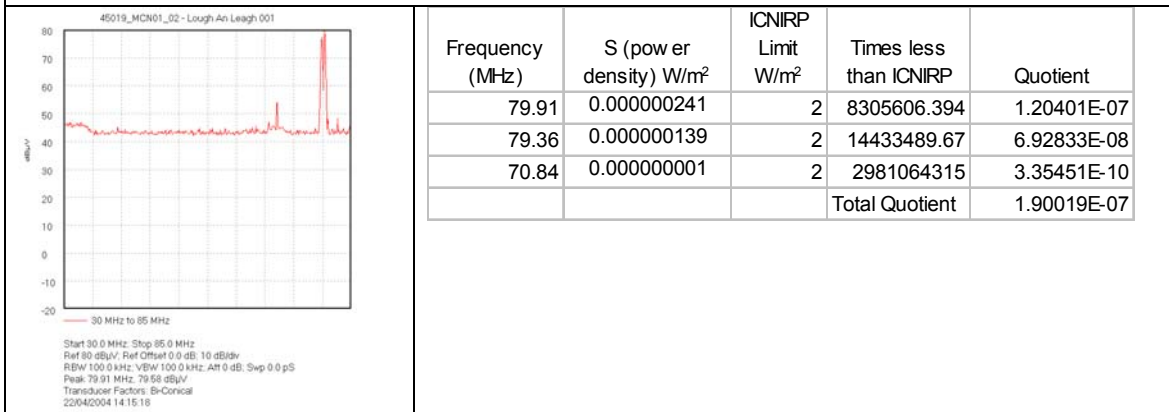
45019_MCN01_02 - Lough An Leagh 001

80
70
60
50
40
30
20
10
0
-10
-20

dBµV

30 MHz to 85 MHz

Start 30.0 MHz; Stop 85.0 MHz
Ref 80 dBµV; Ref Offset 0.0 dB; 10 dB/div
RBW 100.0 kHz; VBW 100.0 kHz; Att 0 dB; Swp 0.0 pS
Peak 79.91 MHz, 79.58 dBµV
Transducer Factors: Bi-Conical
22/04/2004 14:15:18

| Frequency (MHz) | S (pow er density) W/m² | ICNIRP Limit W/m² | Times less than ICNIRP | Quotient |
|---|---|---|---|---|
| 79.91 | 0.000000241 | 2 | 8305606.394 | 1.20401E-07 |
| 79.36 | 0.000000139 | 2 | 14433489.67 | 6.92833E-08 |
| 70.84 | 0.000000001 | 2 | 2981064315 | 3.35451E-10 |
| | | | Total Quotient | 1.90019E-07 |